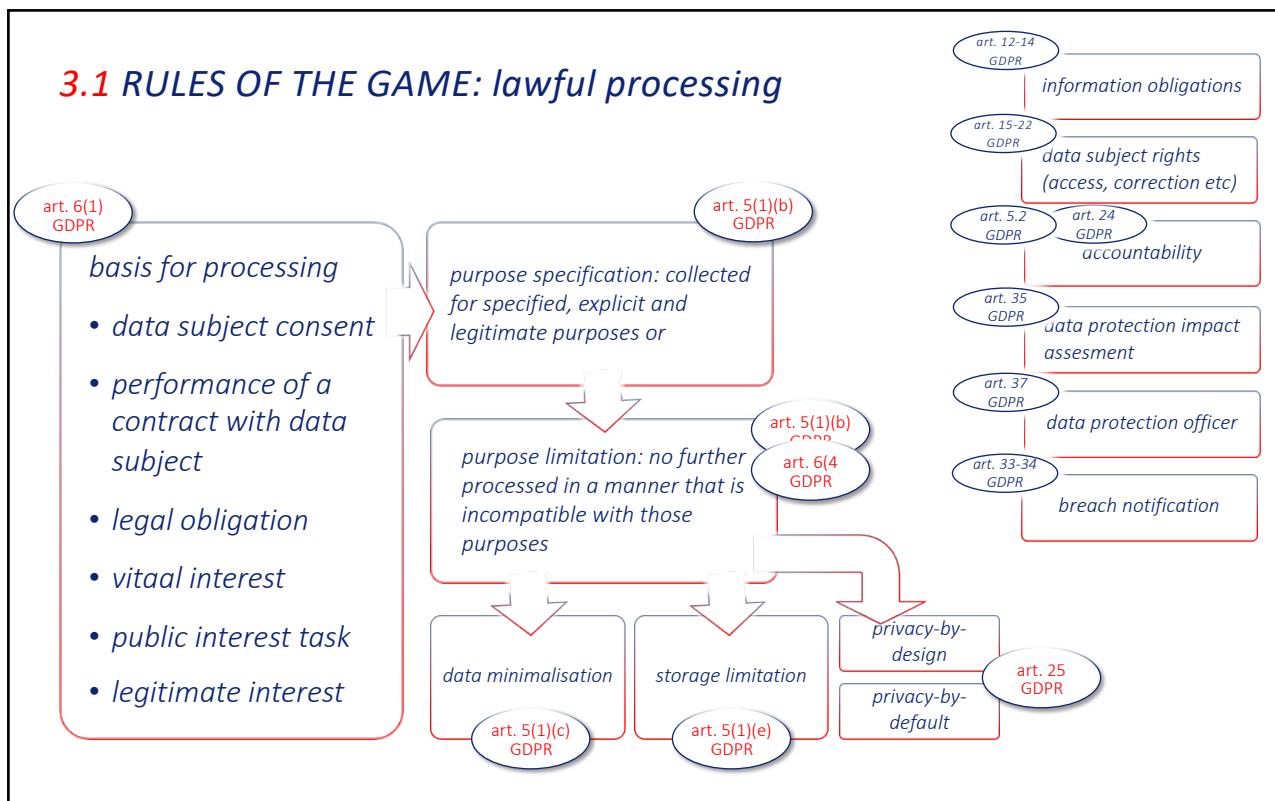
3.1 RULES OF THE GAME: lawful processing

art. 12-14 GDPR
information obligations

art. 15-22 GDPR
data subject rights (access, correction etc)

art. 5.2 GDPR
art. 24 GDPR
accountability

art. 35 GDPR
data protection impact assesment

art. 37 GDPR
data protection officer

art. 33-34 GDPR
breach notification

art. 6(1) GDPR

basis for processing

- data subject consent
- performance of a contract with data subject
- legal obligation
- vitaal interest
- public interest task
- legitimate interest

art. 5(1)(b) GDPR

purpose specification: collected for specified, explicit and legitimate purposes or

art. 5(1)(b) GDPR
art. 6(4 GDPR

purpose limitation: no further processed in a manner that is incompatible with those purposes

data minimalisation
art. 5(1)(c) GDPR

storage limitation
art. 5(1)(e) GDPR

privacy-by-design

privacy-by-default

art. 25 GDPR